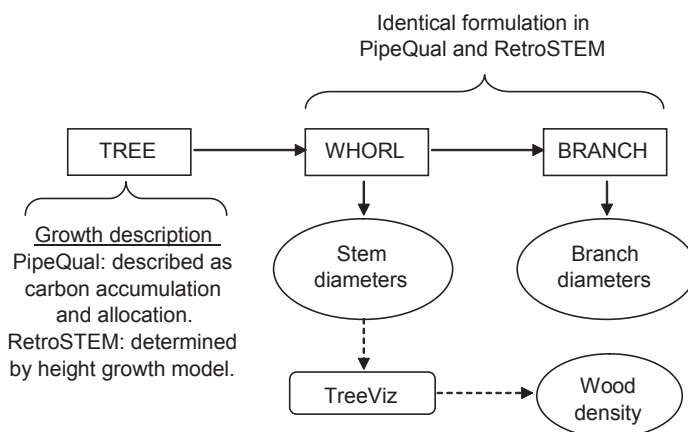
Identical formulation in PipeQual and RetroSTEM

TREE

WHORL

BRANCH

Growth description
PipeQual: described as carbon accumulation and allocation.
RetroSTEM: determined by height growth model.

Stem diameters

Branch diameters

TreeViz

Wood density